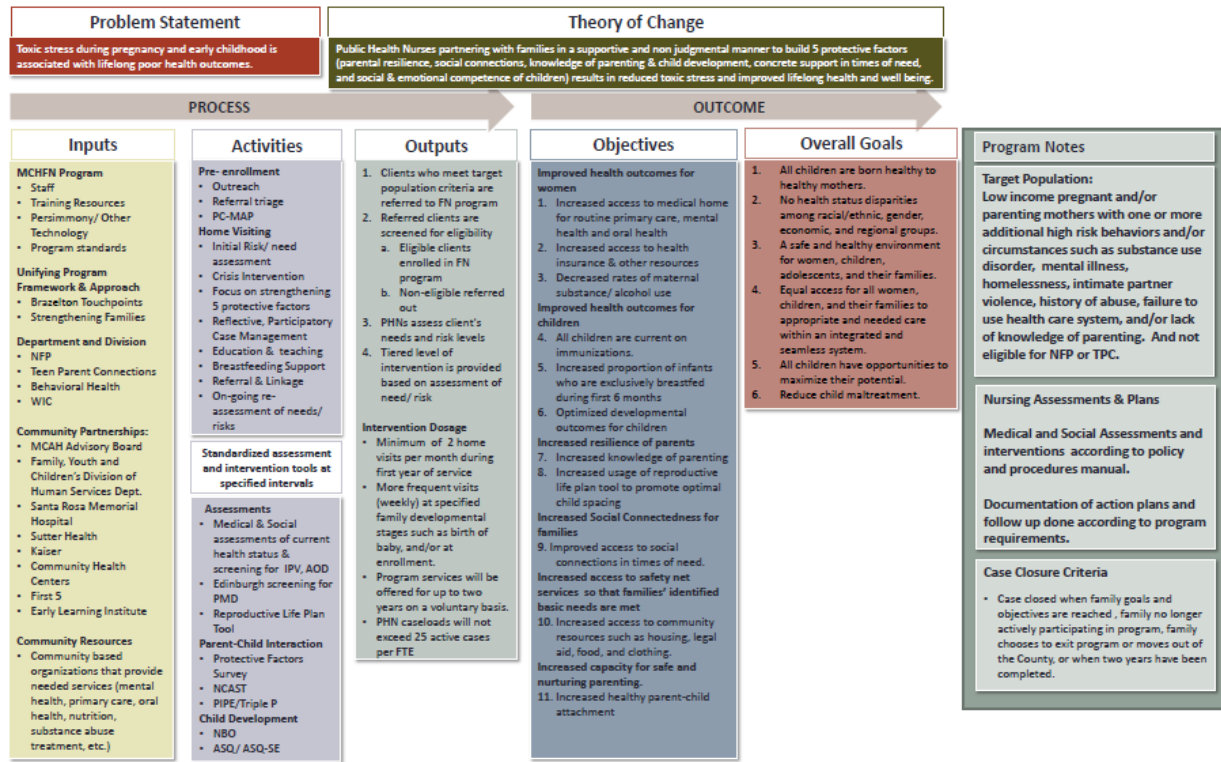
Problem Statement

Toxic stress during pregnancy and early childhood is associated with lifelong poor health outcomes.

Theory of Change

Public Health Nurses partnering with families in a supportive and non judgmental manner to build 5 protective factors (parental resilience, social connections, knowledge of parenting & child development, concrete support in times of need, and social & emotional competence of children) results in reduced toxic stress and improved lifelong health and well being.

PROCESS

OUTCOME

Inputs

MCHFN Program
- Staff
- Training Resources
- Persimmony/ Other Technology
- Program standards

Unifying Program Framework & Approach
- Brazelton Touchpoints
- Strengthening Families

Department and Division
- NFP
- Teen Parent Connections
- Behavioral Health
- WIC

Community Partnerships:
- MCAH Advisory Board
- Family, Youth and Children's Division of Human Services Dept.
- Santa Rosa Memorial Hospital
- Sutter Health
- Kaiser
- Community Health Centers
- First 5
- Early Learning Institute

Community Resources
- Community based organizations that provide needed services (mental health, primary care, oral health, nutrition, substance abuse treatment, etc.)

Activities

Pre- enrollment
- Outreach
- Referral triage
- PC-MAP

Home Visiting
- Initial Risk/ need assessment
- Crisis Intervention
- Focus on strengthening 5 protective factors
- Reflective, Participatory Case Management
- Education & teaching
- Breastfeeding Support
- Referral & Linkage
- On-going re-assessment of needs/ risks

Standardized assessment and intervention tools at specified intervals

Assessments
- Medical & Social assessments of current health status & screening for IPV, AOD
- Edinburgh screening for PMD
- Reproductive Life Plan Tool

Parent-Child Interaction
- Protective Factors Survey
- NCAST
- PIPE/Triple P

Child Development
- NBO
- ASQ/ ASQ-SE

Outputs

1. Clients who meet target population criteria are referred to FN program
2. Referred clients are screened for eligibility
a. Eligible clients enrolled in FN program
b. Non-eligible referred out
3. PHNs assess client's needs and risk levels
4. Tiered level of intervention is provided based on assessment of need/ risk

Intervention Dosage
- Minimum of 2 home visits per month during first year of service
- More frequent visits (weekly) at specified family developmental stages such as birth of baby, and/or at enrollment.
- Program services will be offered for up to two years on a voluntary basis.
- PHN caseloads will not exceed 25 active cases per FTE

Objectives

Improved health outcomes for women
1. Increased access to medical home for routine primary care, mental health and oral health
2. Increased access to health insurance & other resources
3. Decreased rates of maternal substance/ alcohol use

Improved health outcomes for children
4. All children are current on immunizations.
5. Increased proportion of infants who are exclusively breastfed during first 6 months
6. Optimized developmental outcomes for children

Increased resilience of parents
7. Increased knowledge of parenting
8. Increased usage of reproductive life plan tool to promote optimal child spacing

Increased Social Connectedness for families
9. Improved access to social connections in times of need.

Increased access to safety net services so that families' identified basic needs are met
10. Increased access to community resources such as housing, legal aid, food, and clothing.

Increased capacity for safe and nurturing parenting.
11. Increased healthy parent-child attachment

Overall Goals

1. All children are born healthy to healthy mothers.
2. No health status disparities among racial/ethnic, gender, economic, and regional groups.
3. A safe and healthy environment for women, children, adolescents, and their families.
4. Equal access for all women, children, and their families to appropriate and needed care within an integrated and seamless system.
5. All children have opportunities to maximize their potential.
6. Reduce child maltreatment.

Program Notes

Target Population:
Low income pregnant and/or parenting mothers with one or more additional high risk behaviors and/or circumstances such as substance use disorder, mental illness, homelessness, intimate partner violence, history of abuse, failure to use health care system, and/or lack of knowledge of parenting. And not eligible for NFP or TPC.

Nursing Assessments & Plans

Medical and Social Assessments and interventions according to policy and procedures manual.

Documentation of action plans and follow up done according to program requirements.

Case Closure Criteria

- Case closed when family goals and objectives are reached , family no longer actively participating in program, family chooses to exit program or moves out of the County, or when two years have been completed.